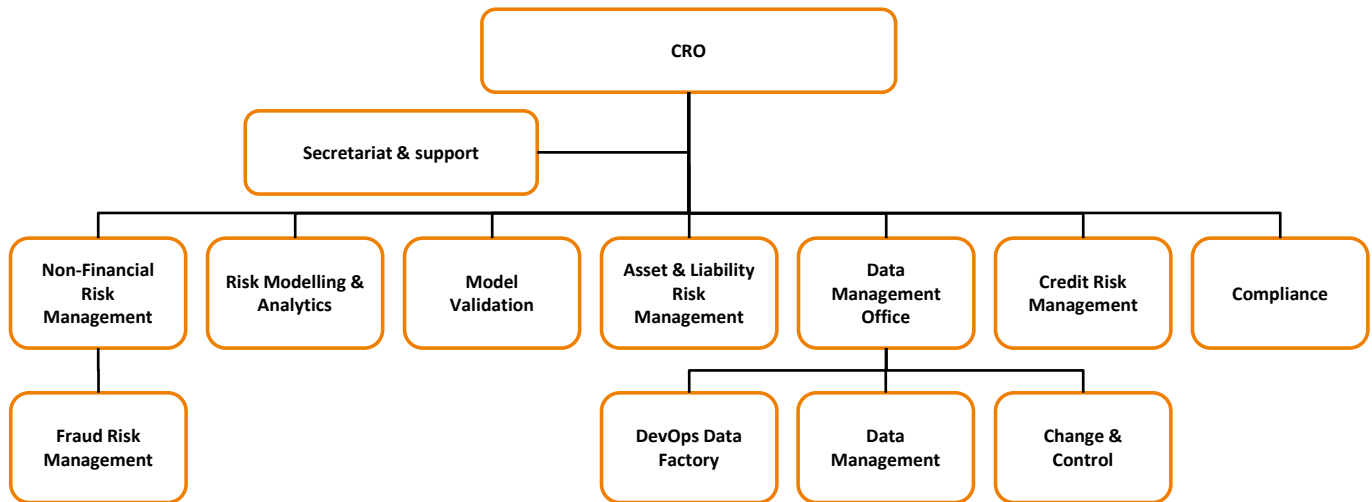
CRO

Secretariat & support

Non-Financial Risk Management

Risk Modelling & Analytics

Model Validation

Asset & Liability Risk Management

Data Management Office

Credit Risk Management

Compliance

Fraud Risk Management

DevOps Data Factory

Data Management

Change & Control